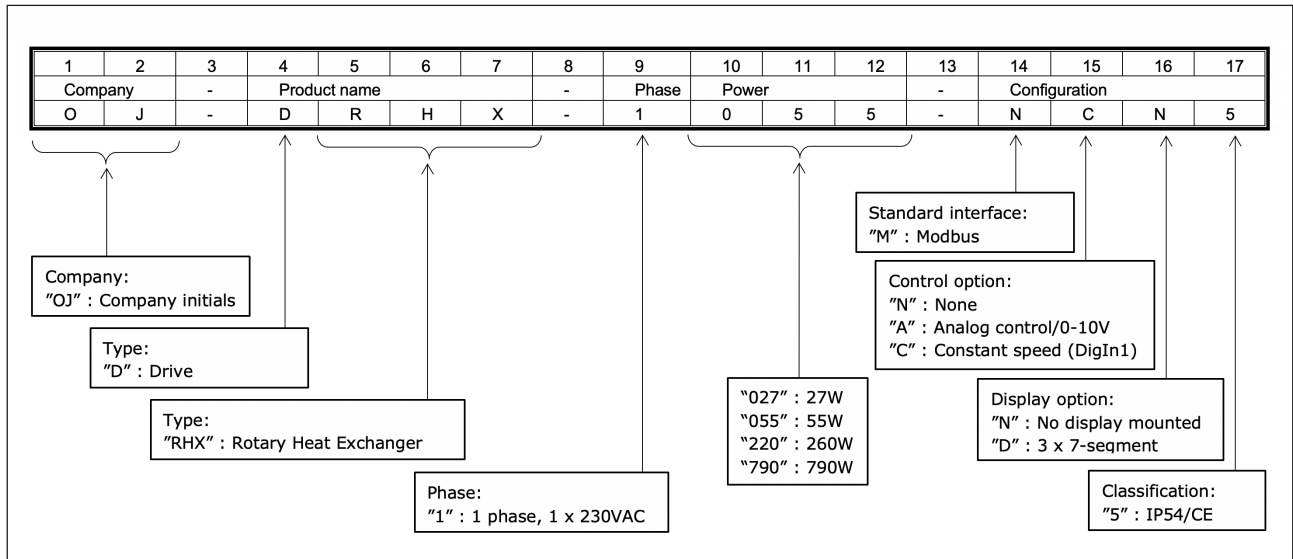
| 1 | 2 | 3 | 4 | 5 | 6 | 7 | 8 | 9 | 10 | 11 | 12 | 13 | 14 | 15 | 16 | 17 |
|---|---|---|---|---|---|---|---|---|---|---|---|---|---|---|---|---|
| Company | | - | Product name | | | | - | Phase | Power | | | - | Configuration | | | |
| O | J | - | D | R | H | X | - | 1 | 0 | 5 | 5 | - | N | C | N | 5 |

Standard interface:
"M" : Modbus

Company:
"OJ" : Company initials

Control option:
"N" : None
"A" : Analog control/0-10V
"C" : Constant speed (DigIn1)

Type:
"D" : Drive

Display option:
"N" : No display mounted
"D" : 3 x 7-segment

Type:
"RHX" : Rotary Heat Exchanger

"027" : 27W
"055" : 55W
"220" : 260W
"790" : 790W

Classification:
"5" : IP54/CE

Phase:
"1" : 1 phase, 1 x 230VAC